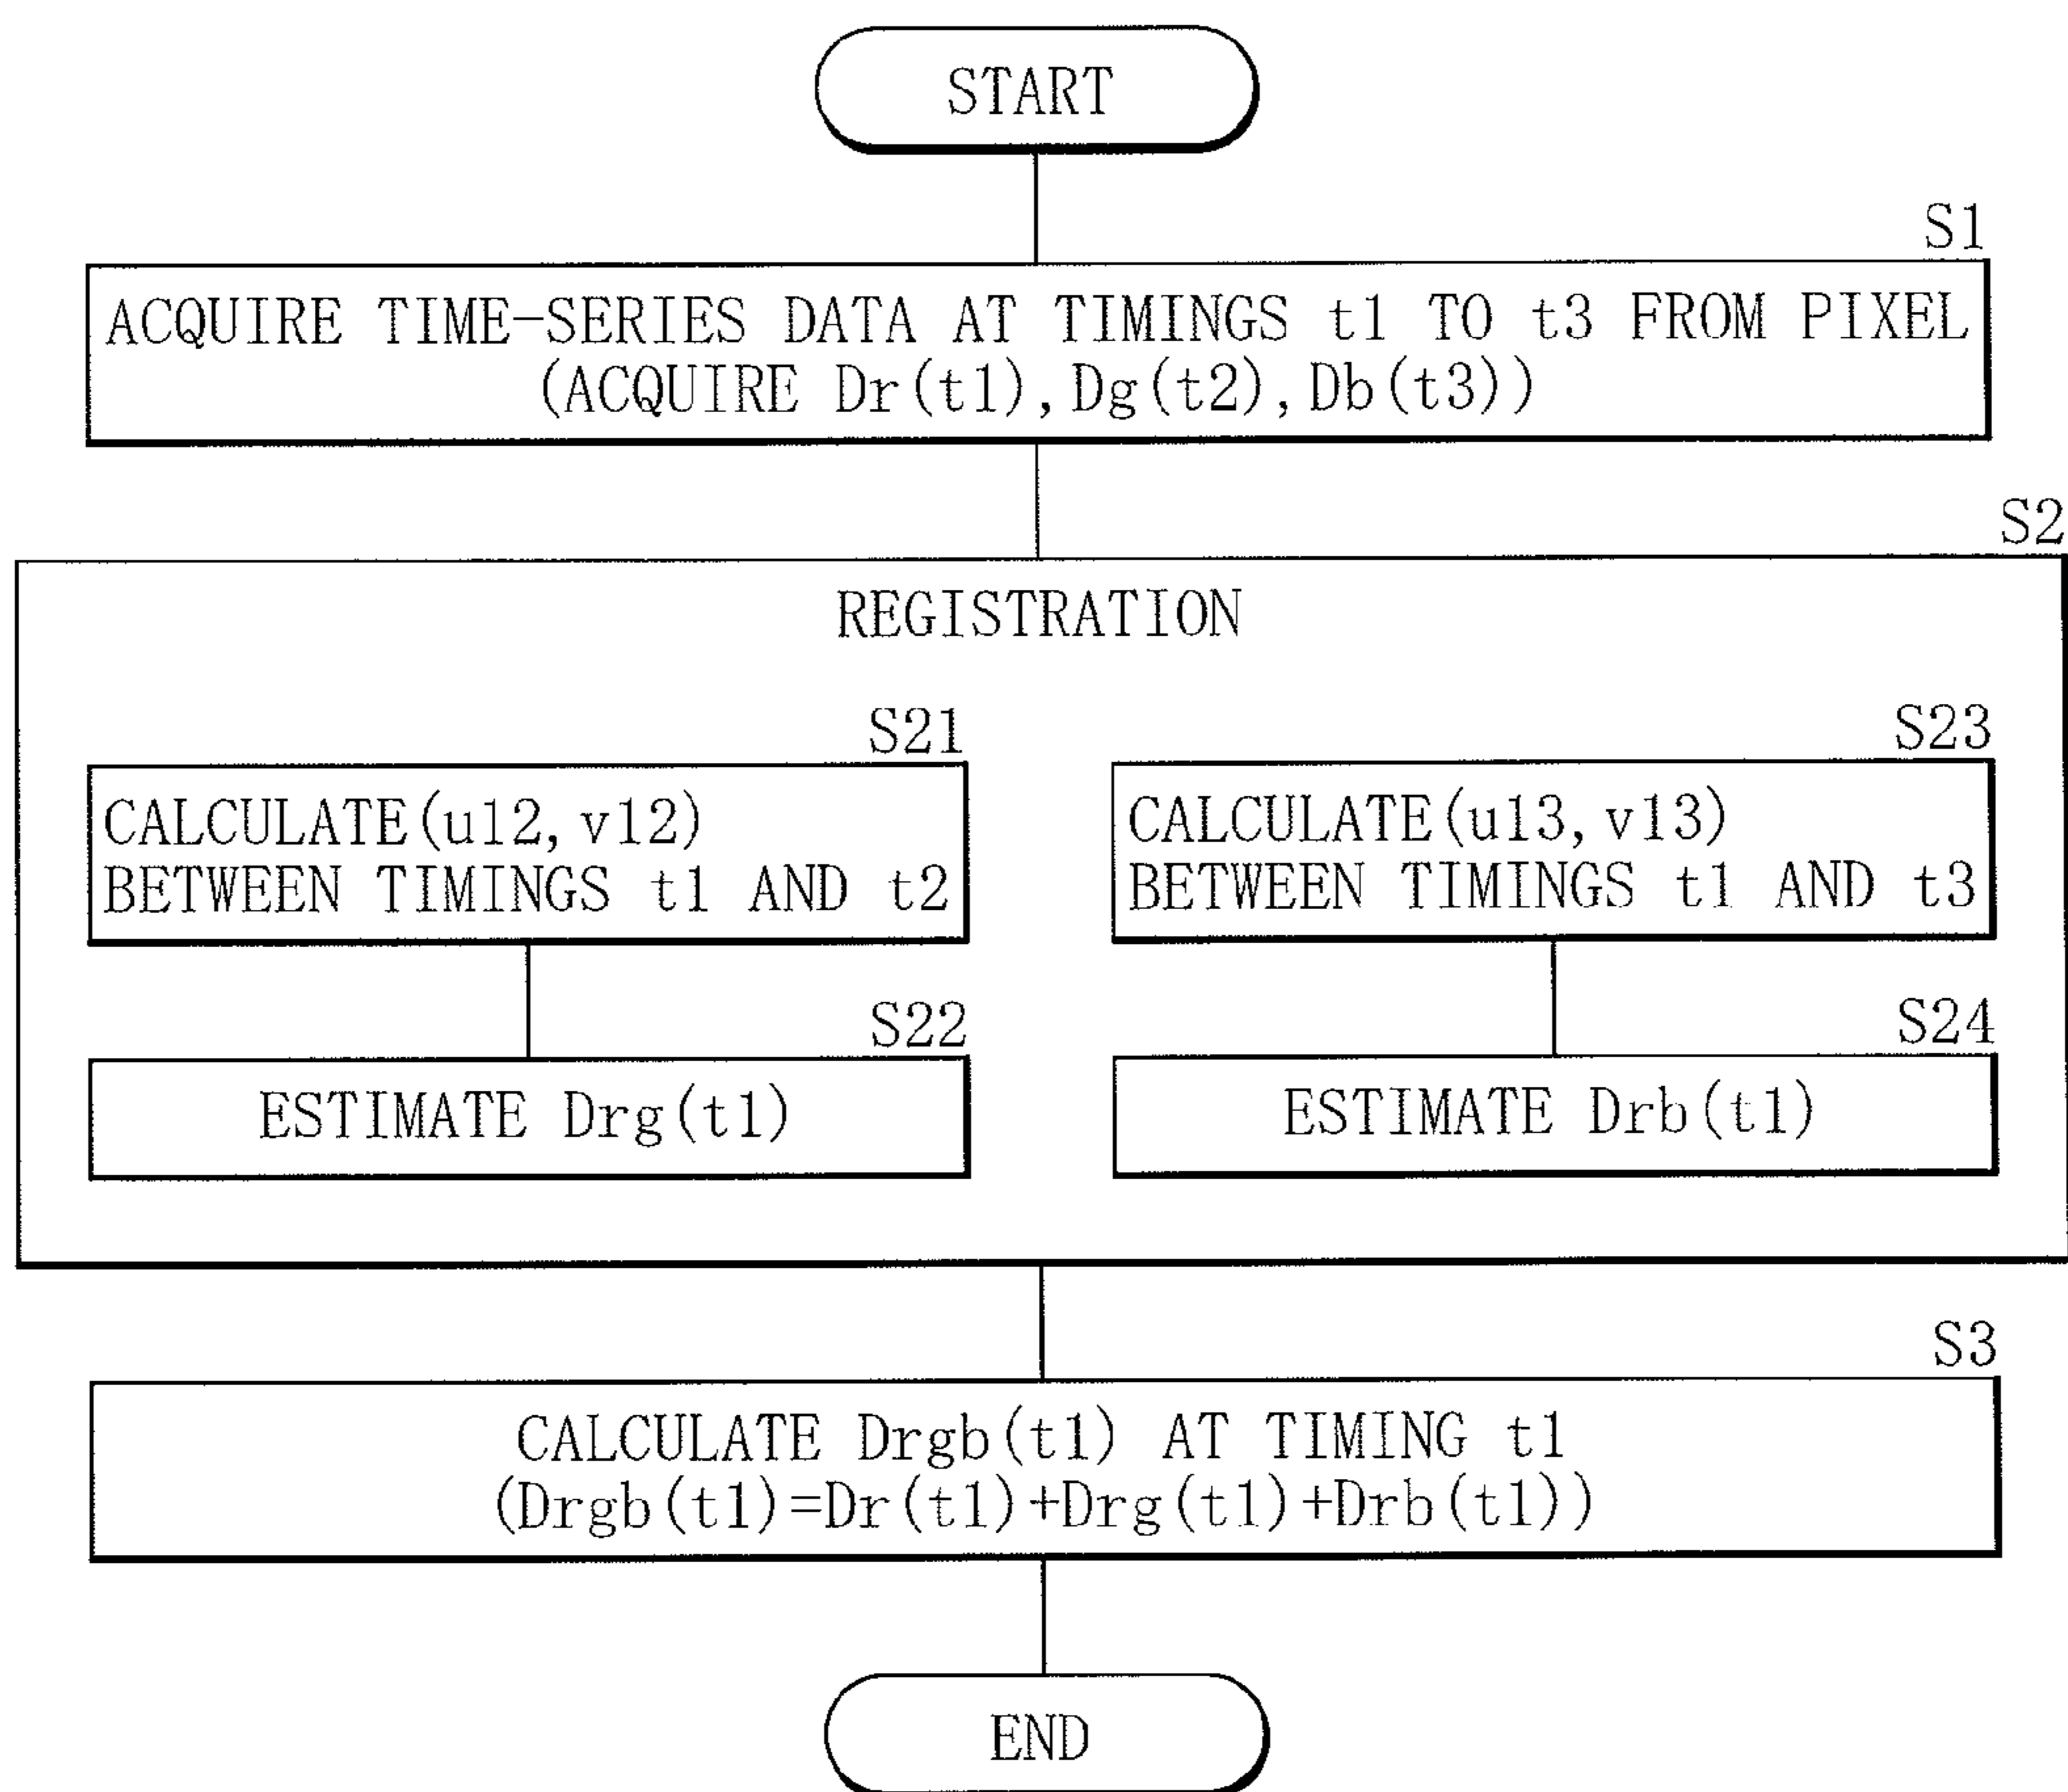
START

S1

ACQUIRE TIME-SERIES DATA AT TIMINGS t1 TO t3 FROM PIXEL (ACQUIRE Dr(t1), Dg(t2), Db(t3))

S2

REGISTRATION

S21

CALCULATE (u12, v12) BETWEEN TIMINGS t1 AND t2

S22

ESTIMATE Drg(t1)

S23

CALCULATE (u13, v13) BETWEEN TIMINGS t1 AND t3

S24

ESTIMATE Drb(t1)

S3

CALCULATE Drgb(t1) AT TIMING t1 (Drgb(t1)=Dr(t1)+Drg(t1)+Drb(t1))

END